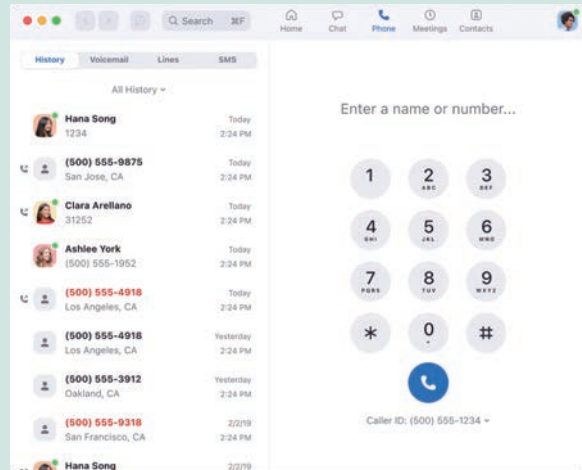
Search ⌘F

Home Chat Phone Meetings Contacts

History Voicemail Lines SMS

All History

Hana Song
1234
Today
2:24 PM

(500) 555-9875
San Jose, CA
Today
2:24 PM

Clara Arellano
31252
Today
2:24 PM

Ashlee York
(500) 555-1952
Today
2:24 PM

(500) 555-4918
Los Angeles, CA
Today
2:24 PM

(500) 555-4918
Los Angeles, CA
Yesterday
2:24 PM

(500) 555-3912
Oakland, CA
Yesterday
2:24 PM

(500) 555-9318
San Francisco, CA
2/2/19
2:24 PM

Hana Song
2/2/19

Enter a name or number...

1
2 ABC
3 DEF
4 GHI
5 JKL
6 MNO
7 PQRS
8 TUV
9 WXYZ
*
0 +
#

Caller ID: (500) 555-1234